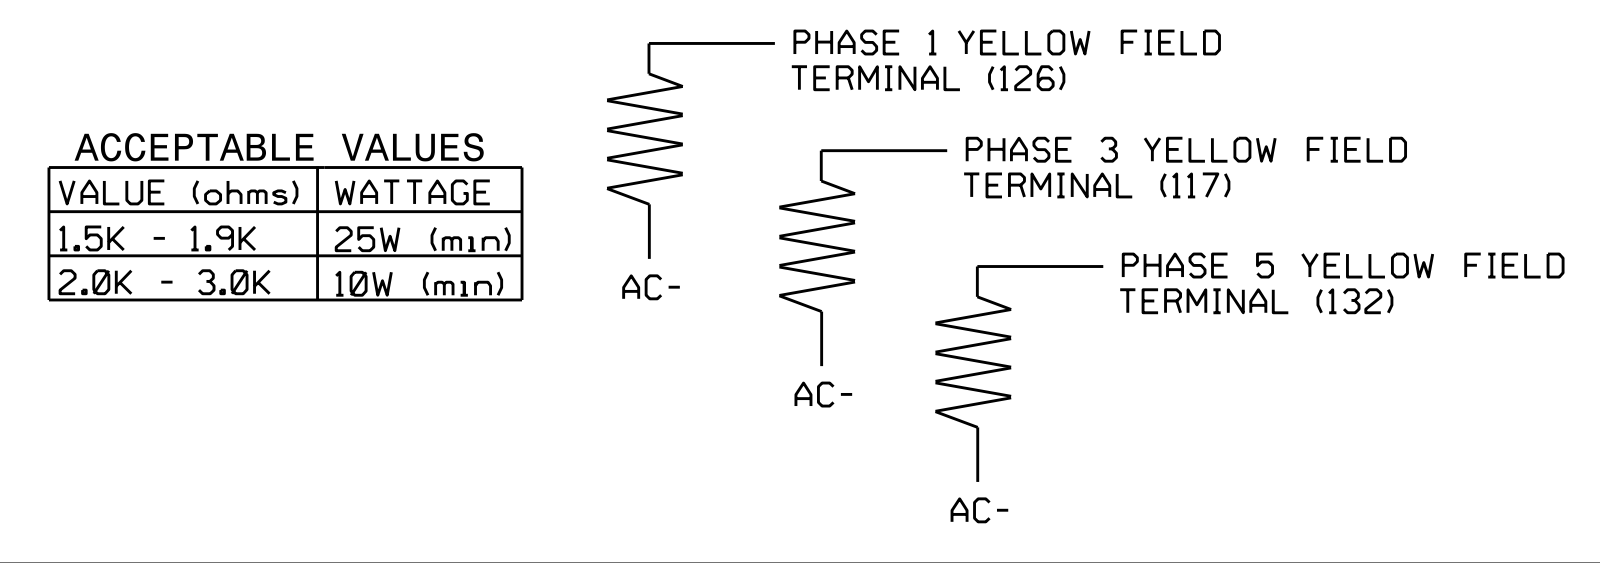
ACCEPTABLE VALUES

| VALUE (ohms) | WATTAGE |
|---|---|
| 1.5K - 1.9K | 25W (min) |
| 2.0K - 3.0K | 10W (min) |

PHASE 1 YELLOW FIELD TERMINAL (126)

AC-

PHASE 3 YELLOW FIELD TERMINAL (117)

AC-

PHASE 5 YELLOW FIELD TERMINAL (132)

AC-